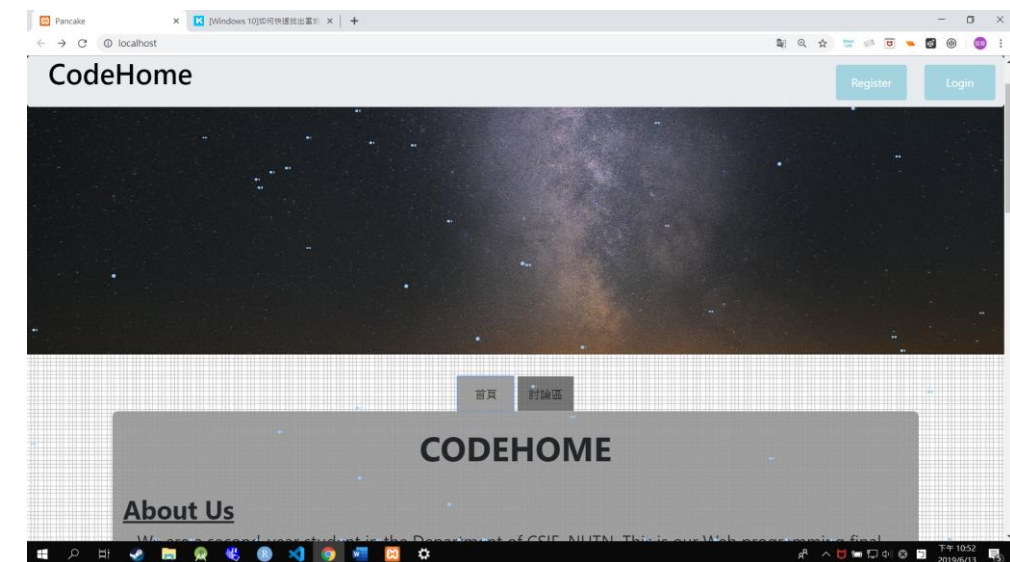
Pancake
[Windows 10]如何快速找出當前
localhost

CodeHome

Register Login

首頁 討論區

CODEHOME

About Us

We are a second-year student in the Department of CSIE, NUTN. This is our Web programming final

下午 10:52
2019/6/13